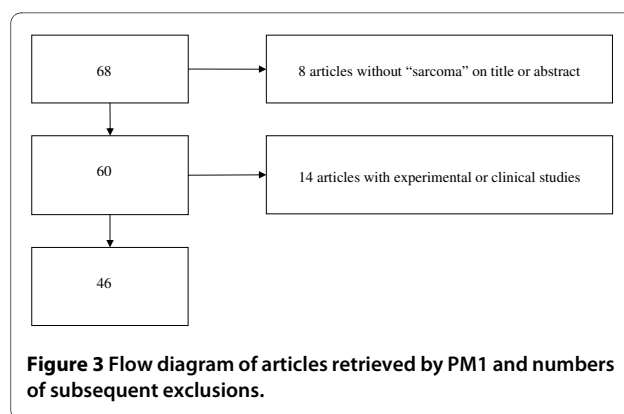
68

8 articles without “sarcoma” on title or abstract

60

14 articles with experimental or clinical studies

46

**Figure 3 Flow diagram of articles retrieved by PM1 and numbers of subsequent exclusions.**